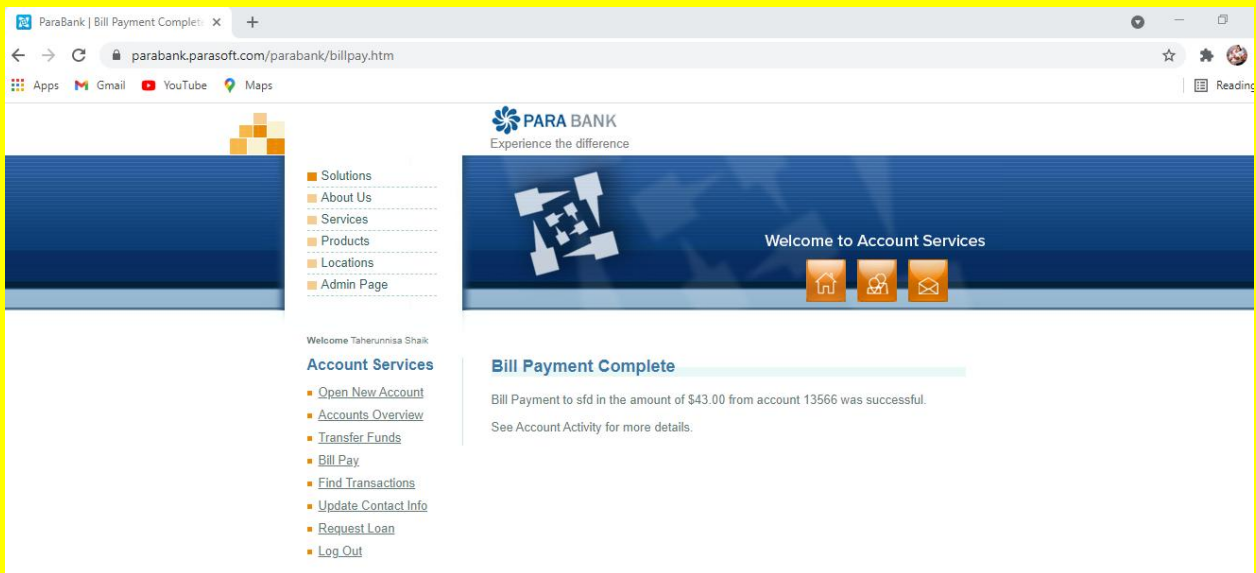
ParaBank | Bill Payment Complet ×
+
parabank.parasoft.com/parabank/billpay.htm
Apps Gmail YouTube Maps
Reading

PARA BANK
Experience the difference

Solutions
About Us
Services
Products
Locations
Admin Page

Welcome to Account Services

Welcome Taherunnisa Shaik

Account Services
Open New Account
Accounts Overview
Transfer Funds
Bill Pay
Find Transactions
Update Contact Info
Request Loan
Log Out

Bill Payment Complete

Bill Payment to sfd in the amount of $43.00 from account 13566 was successful.

See Account Activity for more details.